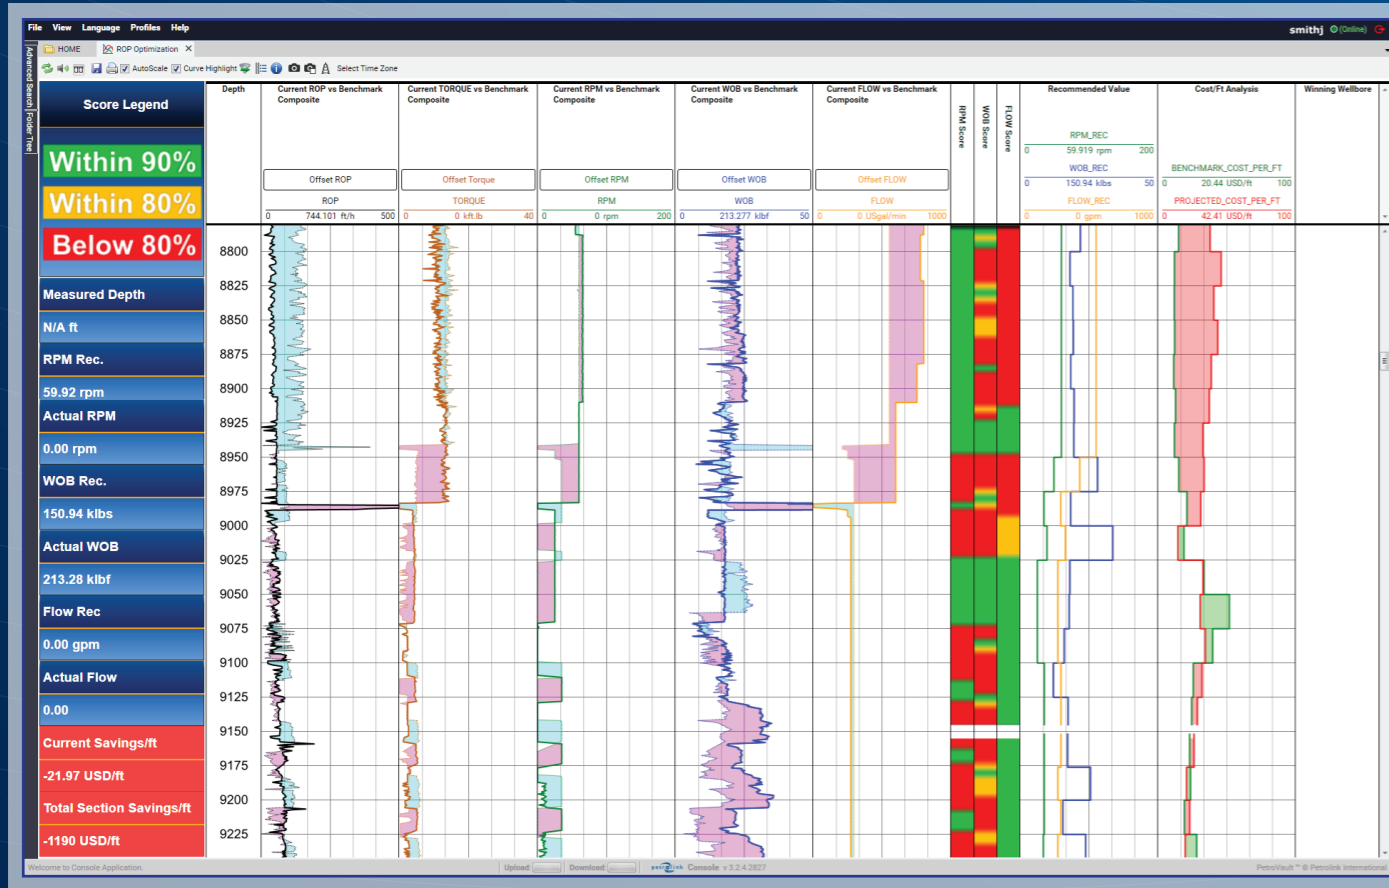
File View Language Profiles Help smithj (Online)

HOME ROP Optimization ×

AutoScale Curve Highlight Select Time Zone

Advanced Search Folder Tree

Score Legend

Within 90%

Within 80%

Below 80%

Measured Depth

N/A ft

RPM Rec.

59.92 rpm

Actual RPM

0.00 rpm

WOB Rec.

150.94 klbs

Actual WOB

213.28 klbf

Flow Rec

0.00 gpm

Actual Flow

0.00

Current Savings/ft

-21.97 USD/ft

Total Section Savings/ft

-1190 USD/ft

| Depth | Current ROP vs Benchmark Composite | Current TORQUE vs Benchmark Composite | Current RPM vs Benchmark Composite | Current WOB vs Benchmark Composite | Current FLOW vs Benchmark Composite | RPM Score | WOB Score | FLOW Score | Recommended Value | Cost/Ft Analysis | Winning Wellbore |
|---|---|---|---|---|---|---|---|---|---|---|---|
| | Offset ROP | Offset Torque | Offset RPM | Offset WOB | Offset FLOW | | | | RPM_REC 0 59.919 rpm 200 | BENCHMARK_COST_PER_FT 0 20.44 USD/ft 100 | |
| | ROP 0 744.101 ft/h 500 | TORQUE 0 0 kft.lb 40 | RPM 0 0 rpm 200 | WOB 0 213.277 klbf 50 | FLOW 0 0 USgal/min 1000 | | | | WOB_REC 0 150.94 klbs 50 | PROJECTED_COST_PER_FT 0 42.41 USD/ft 100 | |
| | | | | | | | | | FLOW_REC 0 0 gpm 1000 | | |

8800 8825 8850 8875 8900 8925 8950 8975 9000 9025 9050 9075 9100 9125 9150 9175 9200 9225

Welcome to Console Application. Upload: Download: petrolink Console v 3.2.4.2827 PetroVault™ © Petrolink International